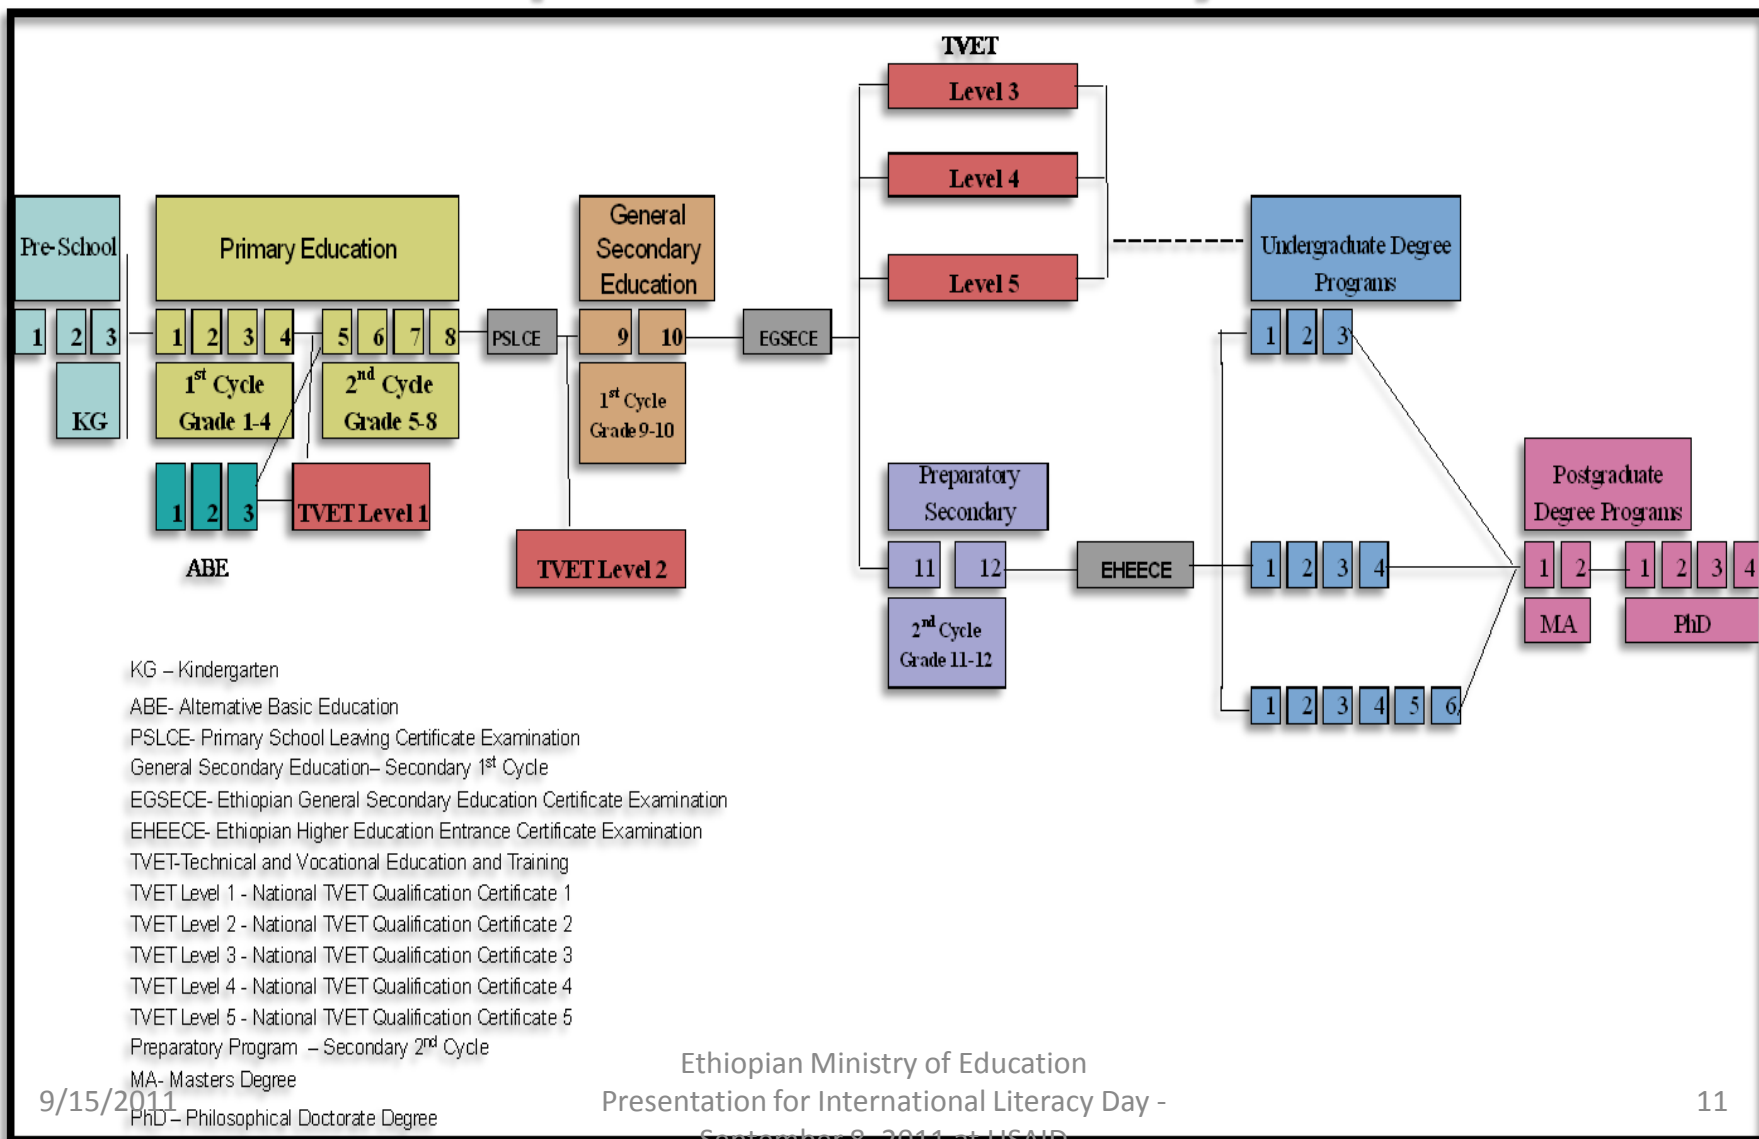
TVET

Level 3

Level 4

Level 5

Pre-School

Primary Education

General Secondary Education

Undergraduate Degree Programs

1 2 3

KG

1 2 3 4 5 6 7 8

$1^{st}$ Cycle Grade 1-4

$2^{nd}$ Cycle Grade 5-8

PSLCE

9 10

$1^{st}$ Cycle Grade 9-10

EGSECE

1 2 3

1 2 3

TVET Level 1

ABE

TVET Level 2

Preparatory Secondary

11 12

$2^{nd}$ Cycle Grade 11-12

EHEECE

1 2 3 4

1 2 3 4 5 6

Postgraduate Degree Programs

1 2

MA

1 2 3 4

PhD

KG – Kindergarten
ABE- Alternative Basic Education
PSLCE- Primary School Leaving Certificate Examination
General Secondary Education– Secondary $1^{st}$ Cycle
EGSECE- Ethiopian General Secondary Education Certificate Examination
EHEECE- Ethiopian Higher Education Entrance Certificate Examination
TVET-Technical and Vocational Education and Training
TVET Level 1 - National TVET Qualification Certificate 1
TVET Level 2 - National TVET Qualification Certificate 2
TVET Level 3 - National TVET Qualification Certificate 3
TVET Level 4 - National TVET Qualification Certificate 4
TVET Level 5 - National TVET Qualification Certificate 5
Preparatory Program – Secondary $2^{nd}$ Cycle
MA- Masters Degree
PhD – Philosophical Doctorate Degree

9/15/2011

Ethiopian Ministry of Education
Presentation for International Literacy Day - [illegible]

11